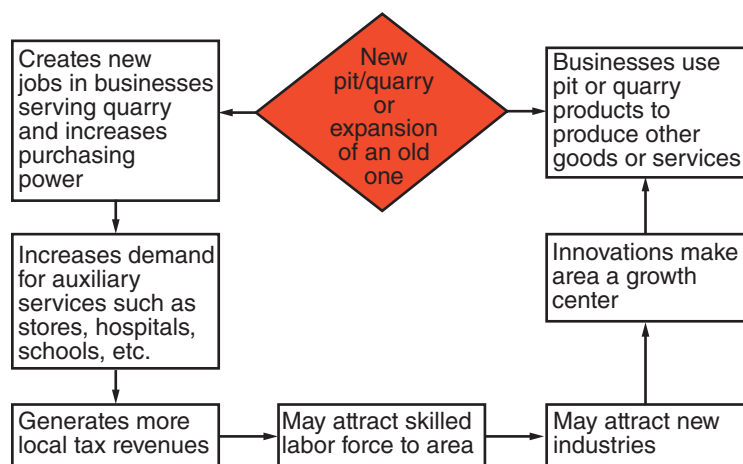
New pit/quarry or expansion of an old one

Creates new jobs in businesses serving quarry and increases purchasing power

Increases demand for auxiliary services such as stores, hospitals, schools, etc.

Generates more local tax revenues

May attract skilled labor force to area

May attract new industries

Innovations make area a growth center

Businesses use pit or quarry products to produce other goods or services